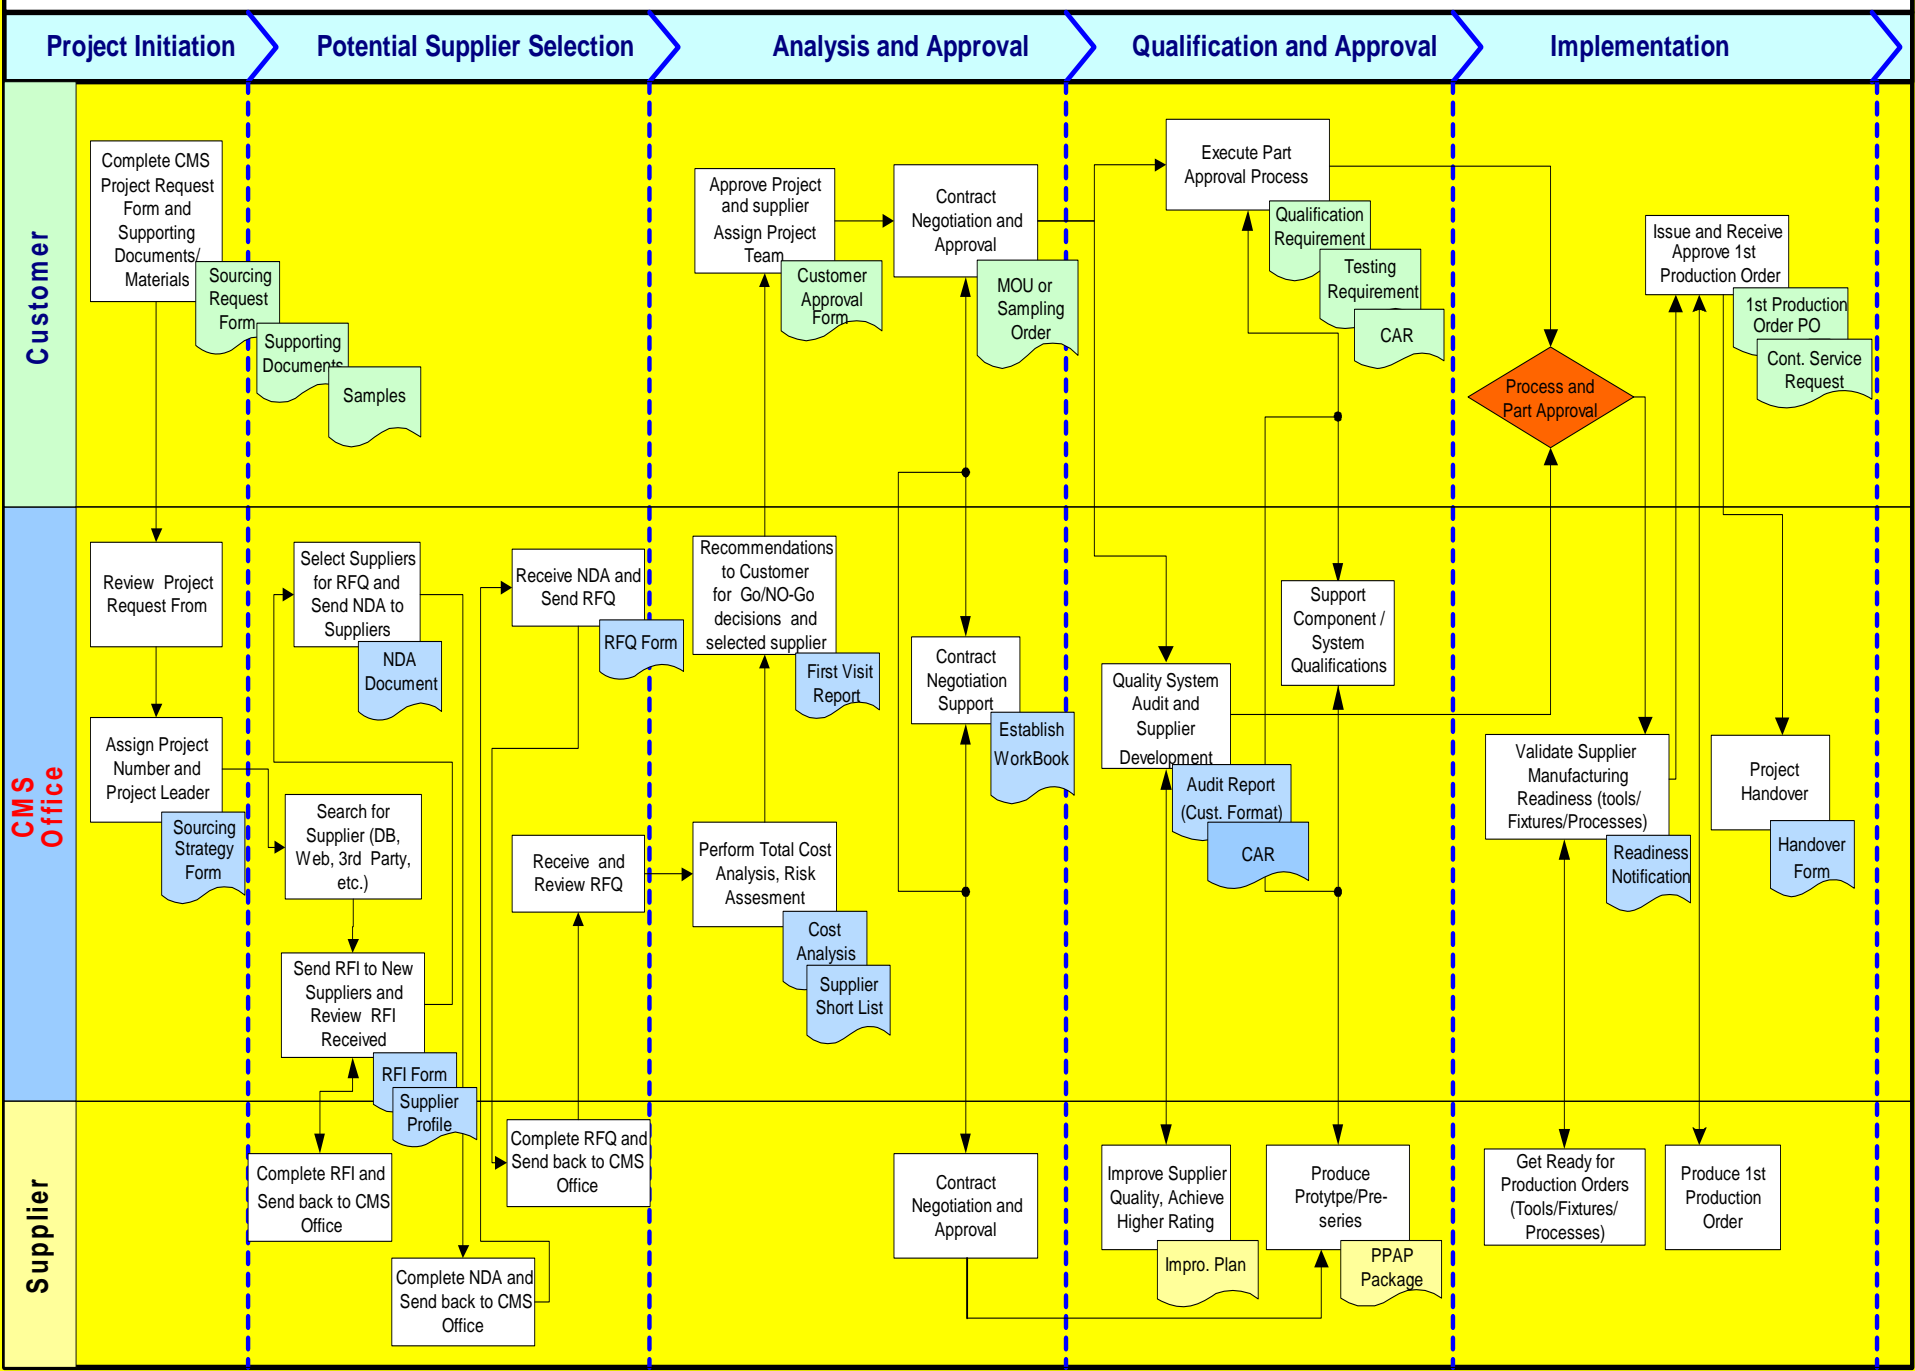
Project Initiation

Potential Supplier Selection

Analysis and Approval

Qualification and Approval

Implementation

Customer

CMS Office

Supplier

Complete CMS Project Request Form and Supporting Documents/ Materials

Sourcing Request Form

Supporting Documents

Samples

Approve Project and supplier Assign Project Team

Customer Approval Form

Contract Negotiation and Approval

MOU or Sampling Order

Execute Part Approval Process

Qualification Requirement

Testing Requirement

CAR

Process and Part Approval

Issue and Receive Approve 1st Production Order

1st Production Order PO

Cont. Service Request

Review Project Request From

Assign Project Number and Project Leader

Sourcing Strategy Form

Select Suppliers for RFQ and Send NDA to Suppliers

NDA Document

Search for Supplier (DB, Web, 3rd Party, etc.)

Send RFI to New Suppliers and Review RFI Received

RFI Form

Supplier Profile

Receive NDA and Send RFQ

RFQ Form

Receive and Review RFQ

Recommendations to Customer for Go/NO-Go decisions and selected supplier

First Visit Report

Perform Total Cost Analysis, Risk Assesment

Cost Analysis

Supplier Short List

Contract Negotiation Support

Establish WorkBook

Quality System Audit and Supplier Development

Audit Report (Cust. Format)

CAR

Support Component / System Qualifications

Validate Supplier Manufacturing Readiness (tools/ Fixtures/Processes)

Readiness Notification

Project Handover

Handover Form

Complete RFI and Send back to CMS Office

Complete NDA and Send back to CMS Office

Complete RFQ and Send back to CMS Office

Contract Negotiation and Approval

Improve Supplier Quality, Achieve Higher Rating

Impro. Plan

Produce Protytpe/Pre-series

PPAP Package

Get Ready for Production Orders (Tools/Fixtures/ Processes)

Produce 1st Production Order